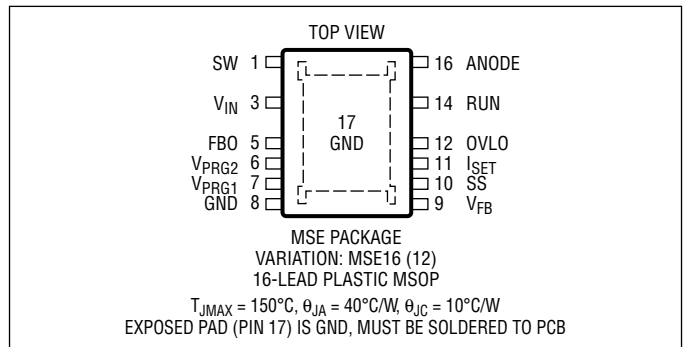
TOP VIEW

SW 1
$V_{IN}$ 3
FBO 5
$V_{PRG2}$ 6
$V_{PRG1}$ 7
GND 8

17
GND

16 ANODE
14 RUN
12 OVLO
11 $I_{SET}$
10 SS
9 $V_{FB}$

MSE PACKAGE
VARIATION: MSE16 (12)
16-LEAD PLASTIC MSOP

$T_{JMAX}$ = 150°C, $\theta_{JA}$ = 40°C/W, $\theta_{JC}$ = 10°C/W
EXPOSED PAD (PIN 17) IS GND, MUST BE SOLDERED TO PCB